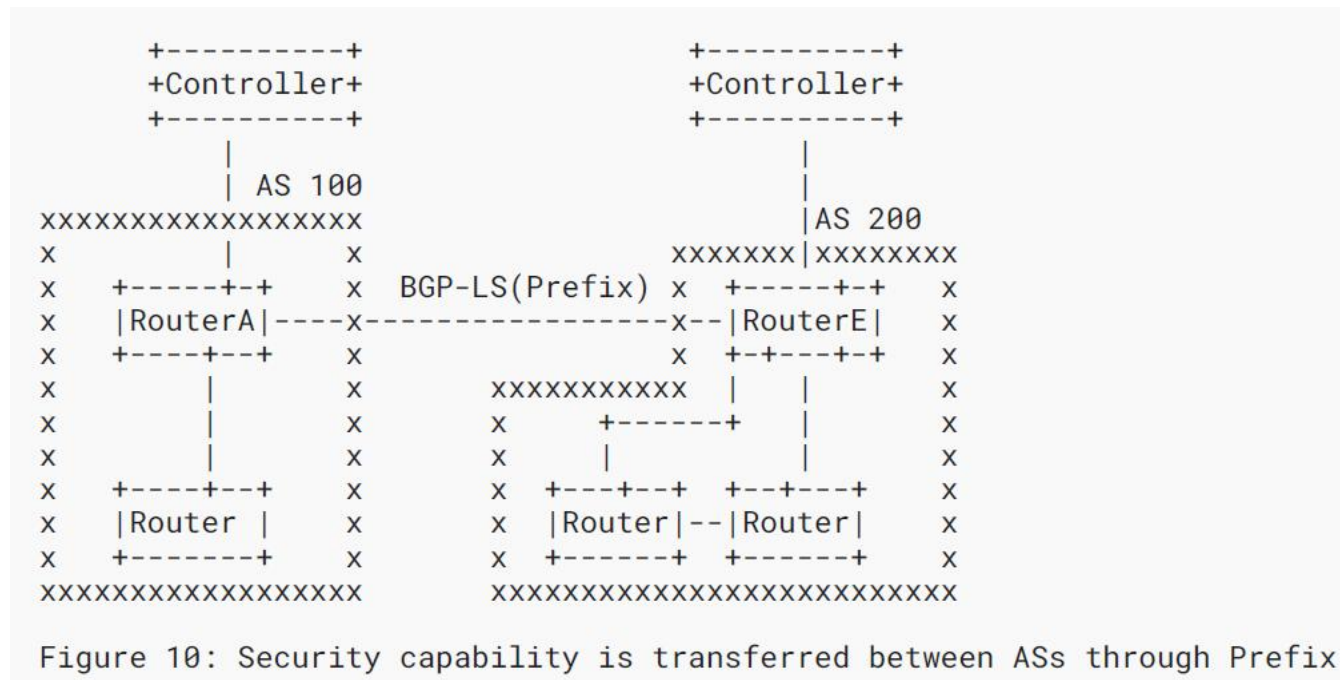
```
      +----------+                              +----------+
      +Controller+                              +Controller+
      +----------+                              +----------+
            |                                         |
            | AS 100                                  |
xxxxxxxxxxxxxxxxxx                                    |AS 200
x           |      x                         xxxxxxx|xxxxxxxx
x    +-----+-+     x   BGP-LS(Prefix)  x  +-----+-+      x
x    |RouterA|----x-----------------x--|RouterE|      x
x    +----+--+     x                   x  +-+---+-+      x
x         |        x          xxxxxxxxxxx  |    |        x
x         |        x          x     +------+    |        x
x         |        x          x     |           |        x
x    +----+--+     x          x  +---+--+  +--+---+      x
x    |Router |     x          x  |Router|--|Router|      x
x    +-------+     x          x  +------+  +------+      x
xxxxxxxxxxxxxxxxxx            xxxxxxxxxxxxxxxxxxxxxxxxxx
```

Figure 10: Security capability is transferred between ASs through Prefix